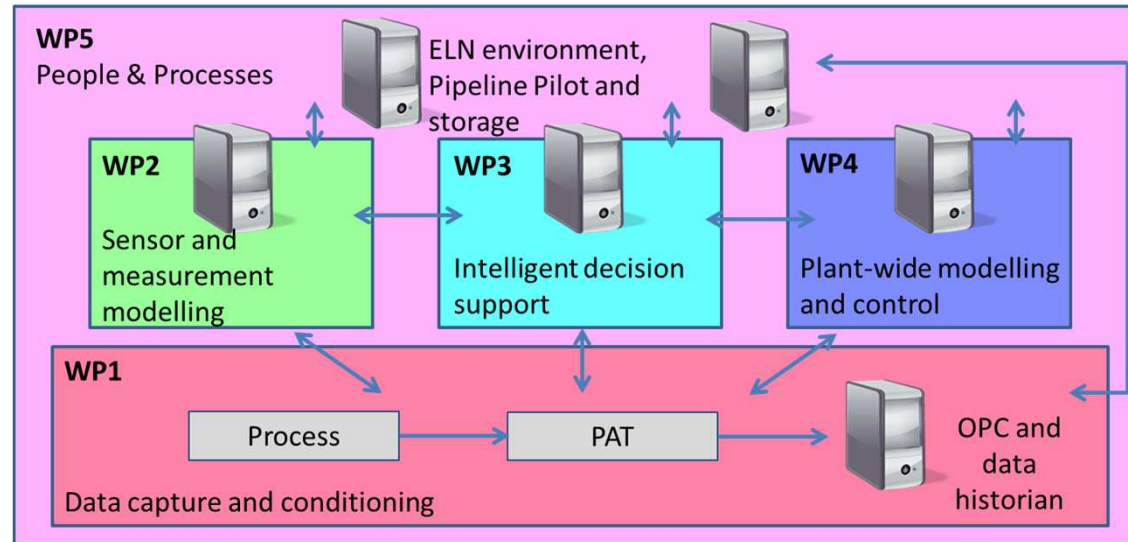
WP5
People & Processes

ELN environment, Pipeline Pilot and storage

WP2
Sensor and measurement modelling

WP3
Intelligent decision support

WP4
Plant-wide modelling and control

WP1
Process
PAT
OPC and data historian
Data capture and conditioning